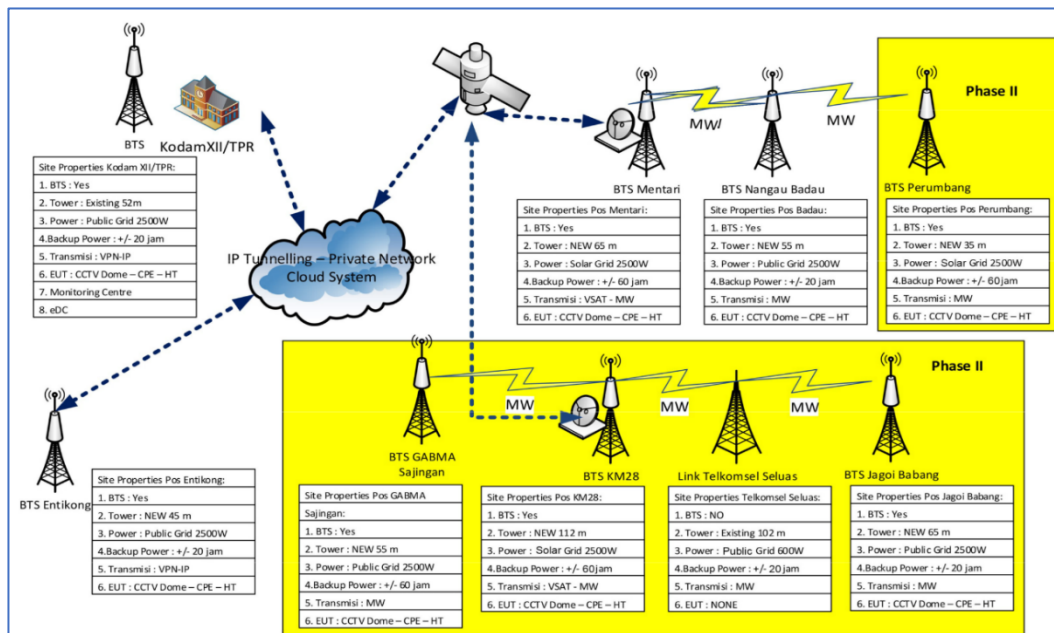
BTS

KodamXII/TPR

| Site Properties Kodam XII/TPR: |
|---|
| 1. BTS : Yes |
| 2. Tower : Existing 52m |
| 3. Power : Public Grid 2500W |
| 4.Backup Power : +/- 20 jam |
| 5. Transmisi : VPN-IP |
| 6. EUT : CCTV Dome – CPE – HT |
| 7. Monitoring Centre |
| 8. eDC |

IP Tunnelling – Private Network Cloud System

MW

MW

BTS Mentari

BTS Nangau Badau

Phase II

BTS Perumbang

| Site Properties Pos Mentari: |
|---|
| 1. BTS : Yes |
| 2. Tower : NEW 65 m |
| 3. Power : Solar Grid 2500W |
| 4.Backup Power : +/- 60 jam |
| 5. Transmisi : VSAT - MW |
| 6. EUT : CCTV Dome – CPE – HT |

| Site Properties Pos Badau: |
|---|
| 1. BTS : Yes |
| 2. Tower : NEW 55 m |
| 3. Power : Public Grid 2500W |
| 4.Backup Power : +/- 20 jam |
| 5. Transmisi : MW |
| 6. EUT : CCTV Dome – CPE – HT |

| Site Properties Pos Perumbang: |
|---|
| 1. BTS : Yes |
| 2. Tower : NEW 35 m |
| 3. Power : Solar Grid 2500W |
| 4.Backup Power : +/- 60 jam |
| 5. Transmisi : MW |
| 6. EUT : CCTV Dome – CPE – HT |

Phase II

MW

MW

MW

BTS GABMA Sajingan

BTS KM28

Link Telkomsel Seluas

BTS Jagoi Babang

BTS Entikong

| Site Properties Pos Entikong: |
|---|
| 1. BTS : Yes |
| 2. Tower : NEW 45 m |
| 3. Power : Public Grid 2500W |
| 4.Backup Power : +/- 20 jam |
| 5. Transmisi : VPN-IP |
| 6. EUT : CCTV Dome – CPE – HT |

| Site Properties Pos GABMA Sajingan: |
|---|
| 1. BTS : Yes |
| 2. Tower : NEW 55 m |
| 3. Power : Public Grid 2500W |
| 4.Backup Power : +/- 60 jam |
| 5. Transmisi : MW |
| 6. EUT : CCTV Dome – CPE – HT |

| Site Properties Pos KM28: |
|---|
| 1. BTS : Yes |
| 2. Tower : NEW 112 m |
| 3. Power : Solar Grid 2500W |
| 4.Backup Power : +/- 60jam |
| 5. Transmisi : VSAT - MW |
| 6. EUT : CCTV Dome – CPE – HT |

| Site Properties Telkomsel Seluas: |
|---|
| 1. BTS : NO |
| 2. Tower : Existing 102 m |
| 3. Power : Public Grid 600W |
| 4.Backup Power : +/- 20 jam |
| 5. Transmisi : MW |
| 6. EUT : NONE |

| Site Properties Pos Jagoi Babang: |
|---|
| 1. BTS : Yes |
| 2. Tower : NEW 65 m |
| 3. Power : Public Grid 2500W |
| 4.Backup Power : +/- 20 jam |
| 5. Transmisi : MW |
| 6. EUT : CCTV Dome – CPE – HT |